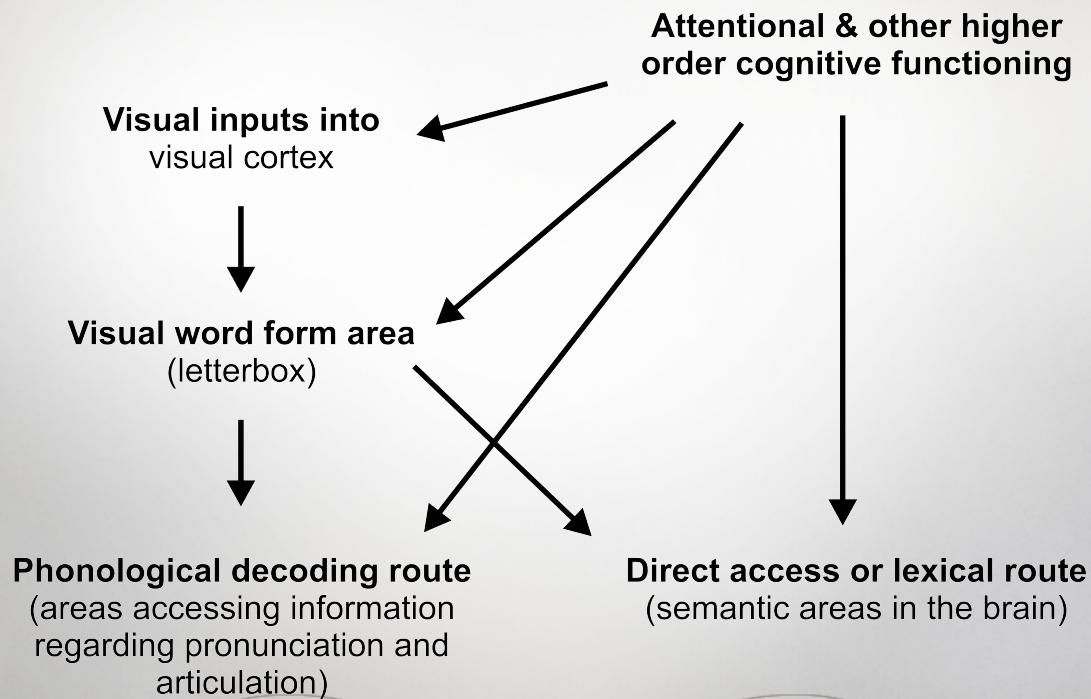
Attentional & other higher order cognitive functioning

Visual inputs into visual cortex

Visual word form area (letterbox)

Phonological decoding route (areas accessing information regarding pronunciation and articulation)

Direct access or lexical route (semantic areas in the brain)